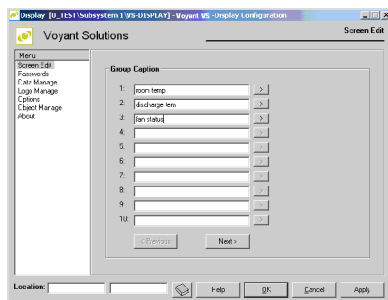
Display [U_TEST\Subsystem 1\VS-DISPLAY] - Voyant VS - Display Configuration

Voyant Solutions

Screen Edit

Menu
Screen Edit
Passwords
Cat Manage
Logo Manage
Options
Object Manage
About

Group Caption

1: room temp >
2: discharge tem >
3: fan status >
4: >
5: >
6: >
7: >
8: >
9: >
10: >

< Previous
Next >

Location:
Help
OK
Cancel
Apply